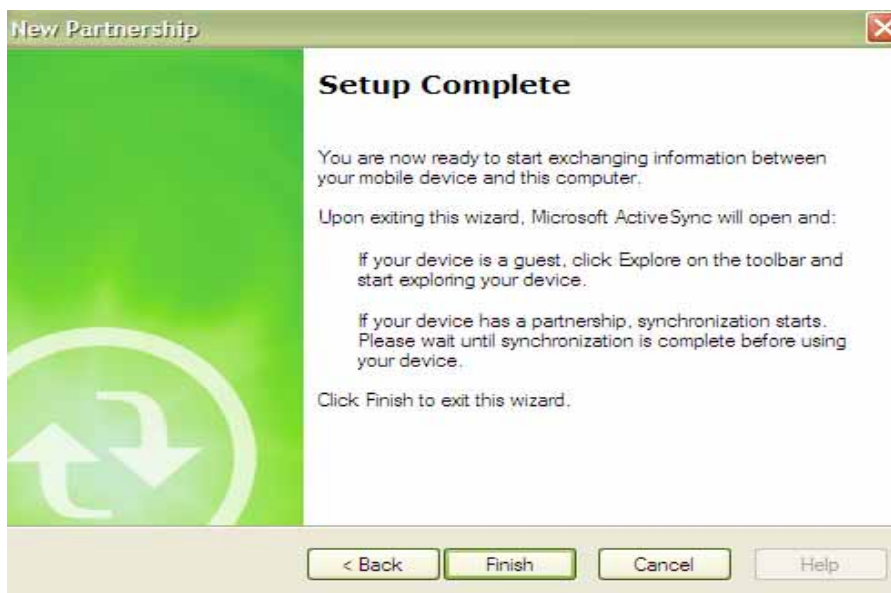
New Partnership

Setup Complete

You are now ready to start exchanging information between your mobile device and this computer.

Upon exiting this wizard, Microsoft ActiveSync will open and:

If your device is a guest, click Explore on the toolbar and start exploring your device.

If your device has a partnership, synchronization starts. Please wait until synchronization is complete before using your device.

Click Finish to exit this wizard.

< Back Finish Cancel Help